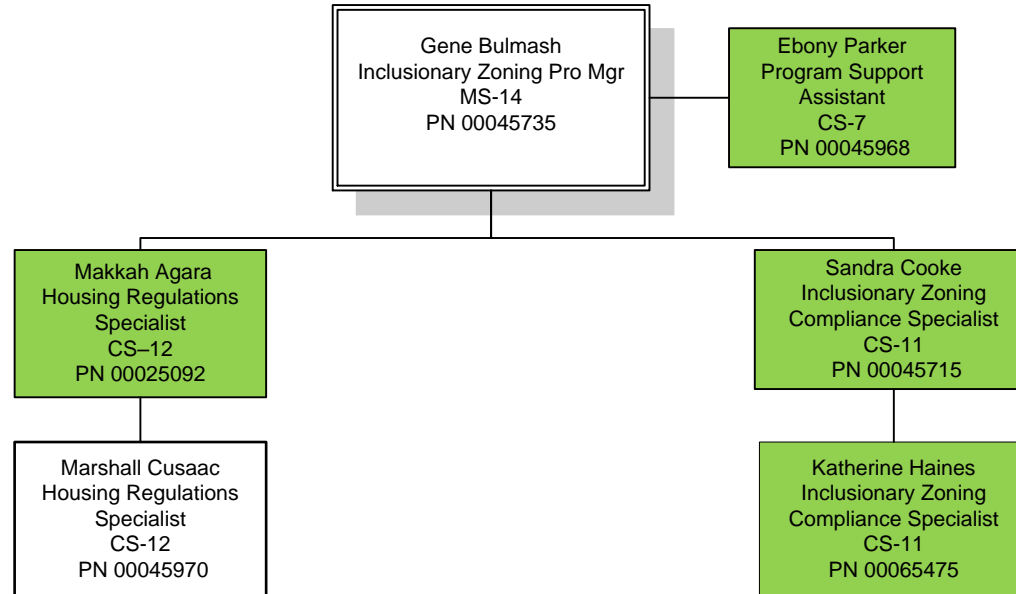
Gene Bulmash
Inclusionary Zoning Pro Mgr
MS-14
PN 00045735

Ebony Parker
Program Support
Assistant
CS-7
PN 00045968

Makkah Agara
Housing Regulations
Specialist
CS–12
PN 00025092

Sandra Cooke
Inclusionary Zoning
Compliance Specialist
CS-11
PN 00045715

Marshall Cusaac
Housing Regulations
Specialist
CS-12
PN 00045970

Katherine Haines
Inclusionary Zoning
Compliance Specialist
CS-11
PN 00065475